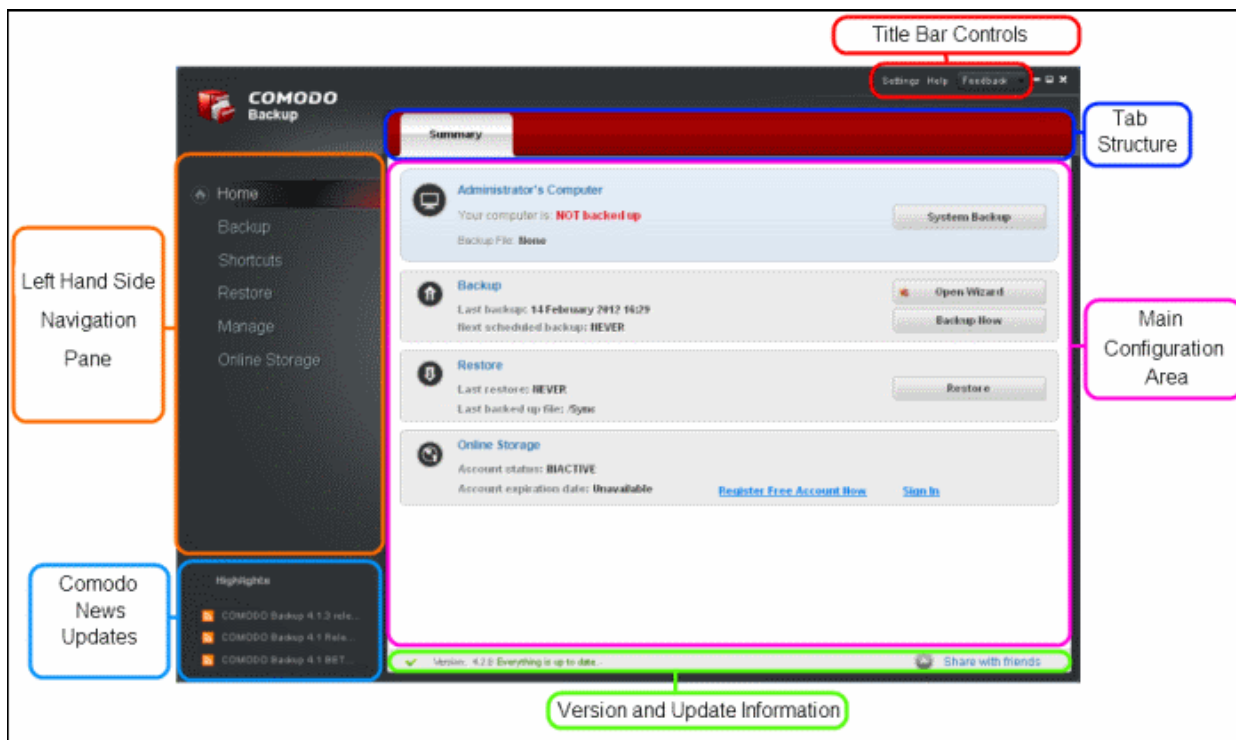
Title Bar Controls

COMODO Backup

Settings Help Feedback

Summary

Tab Structure

Home
Backup
Shortcuts
Restore
Manage
Online Storage

Left Hand Side Navigation Pane

Administrator's Computer
Your computer is: NOT backed up
Backup File: None
System Backup

Backup
Last backup: 14 February 2012 16:29
Next scheduled backup: NEVER
Open Wizard
Backup Now

Restore
Last restore: NEVER
Last backed up file: /Sync
Restore

Online Storage
Account status: INACTIVE
Account expiration date: Unavailable
Register Free Account Now
Sign In

Main Configuration Area

Highlights
COMODO Backup 4.1.2 rele...
COMODO Backup 4.1 Rele...
COMODO Backup 4.1 BET...

Comodo News Updates

Version: 4.2.0 Everything is up to date.
Share with friends

Version and Update Information